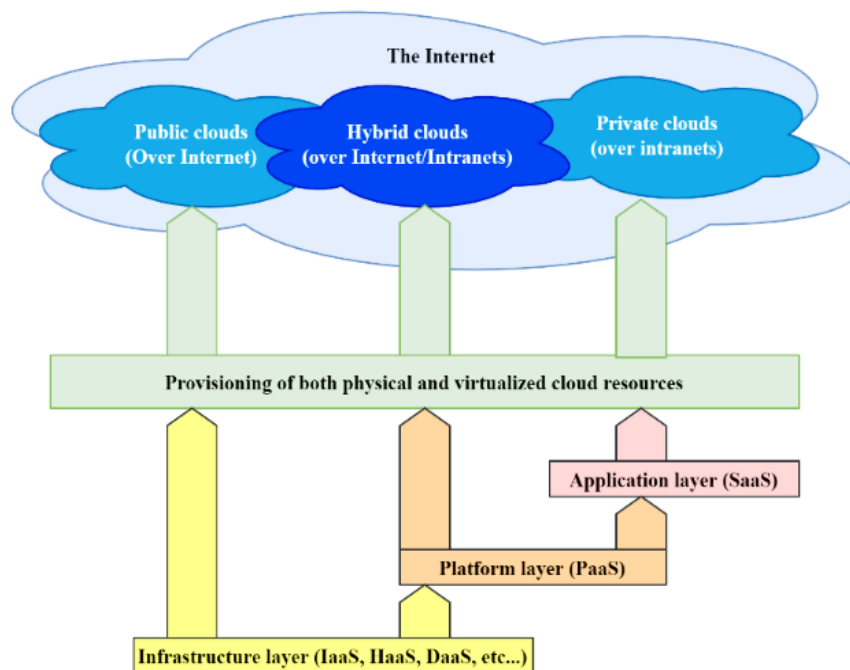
The Internet

Public clouds (Over Internet)

Hybrid clouds (over Internet/Intranets)

Private clouds (over intranets)

Provisioning of both physical and virtualized cloud resources

Application layer (SaaS)

Platform layer (PaaS)

Infrastructure layer (IaaS, HaaS, DaaS, etc...)